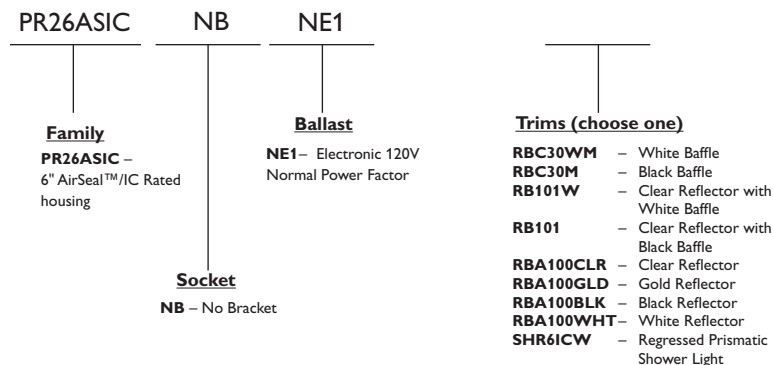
PR26ASIC NB NE1

Family
PR26ASIC – 6" AirSeal™/IC Rated housing

Socket
NB – No Bracket

Ballast
NE1– Electronic 120V Normal Power Factor

Trims (choose one)
RBC30WM – White Baffle
RBC30M – Black Baffle
RB101W – Clear Reflector with White Baffle
RB101 – Clear Reflector with Black Baffle
RBA100CLR – Clear Reflector
RBA100GLD – Gold Reflector
RBA100BLK – Black Reflector
RBA100WHT– White Reflector
SHR6ICW – Regressed Prismatic Shower Light